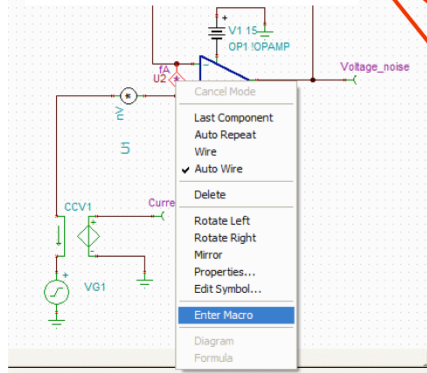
V1 15
OP1 !OPAMP
fA
U2
Voltage_noise
nV
5
CCV1
Curre
VG1

Cancel Mode
Last Component
Auto Repeat
Wire
✔ Auto Wire
Delete
Rotate Left
Rotate Right
Mirror
Properties...
Edit Symbol...
Enter Macro
Diagram
Formula